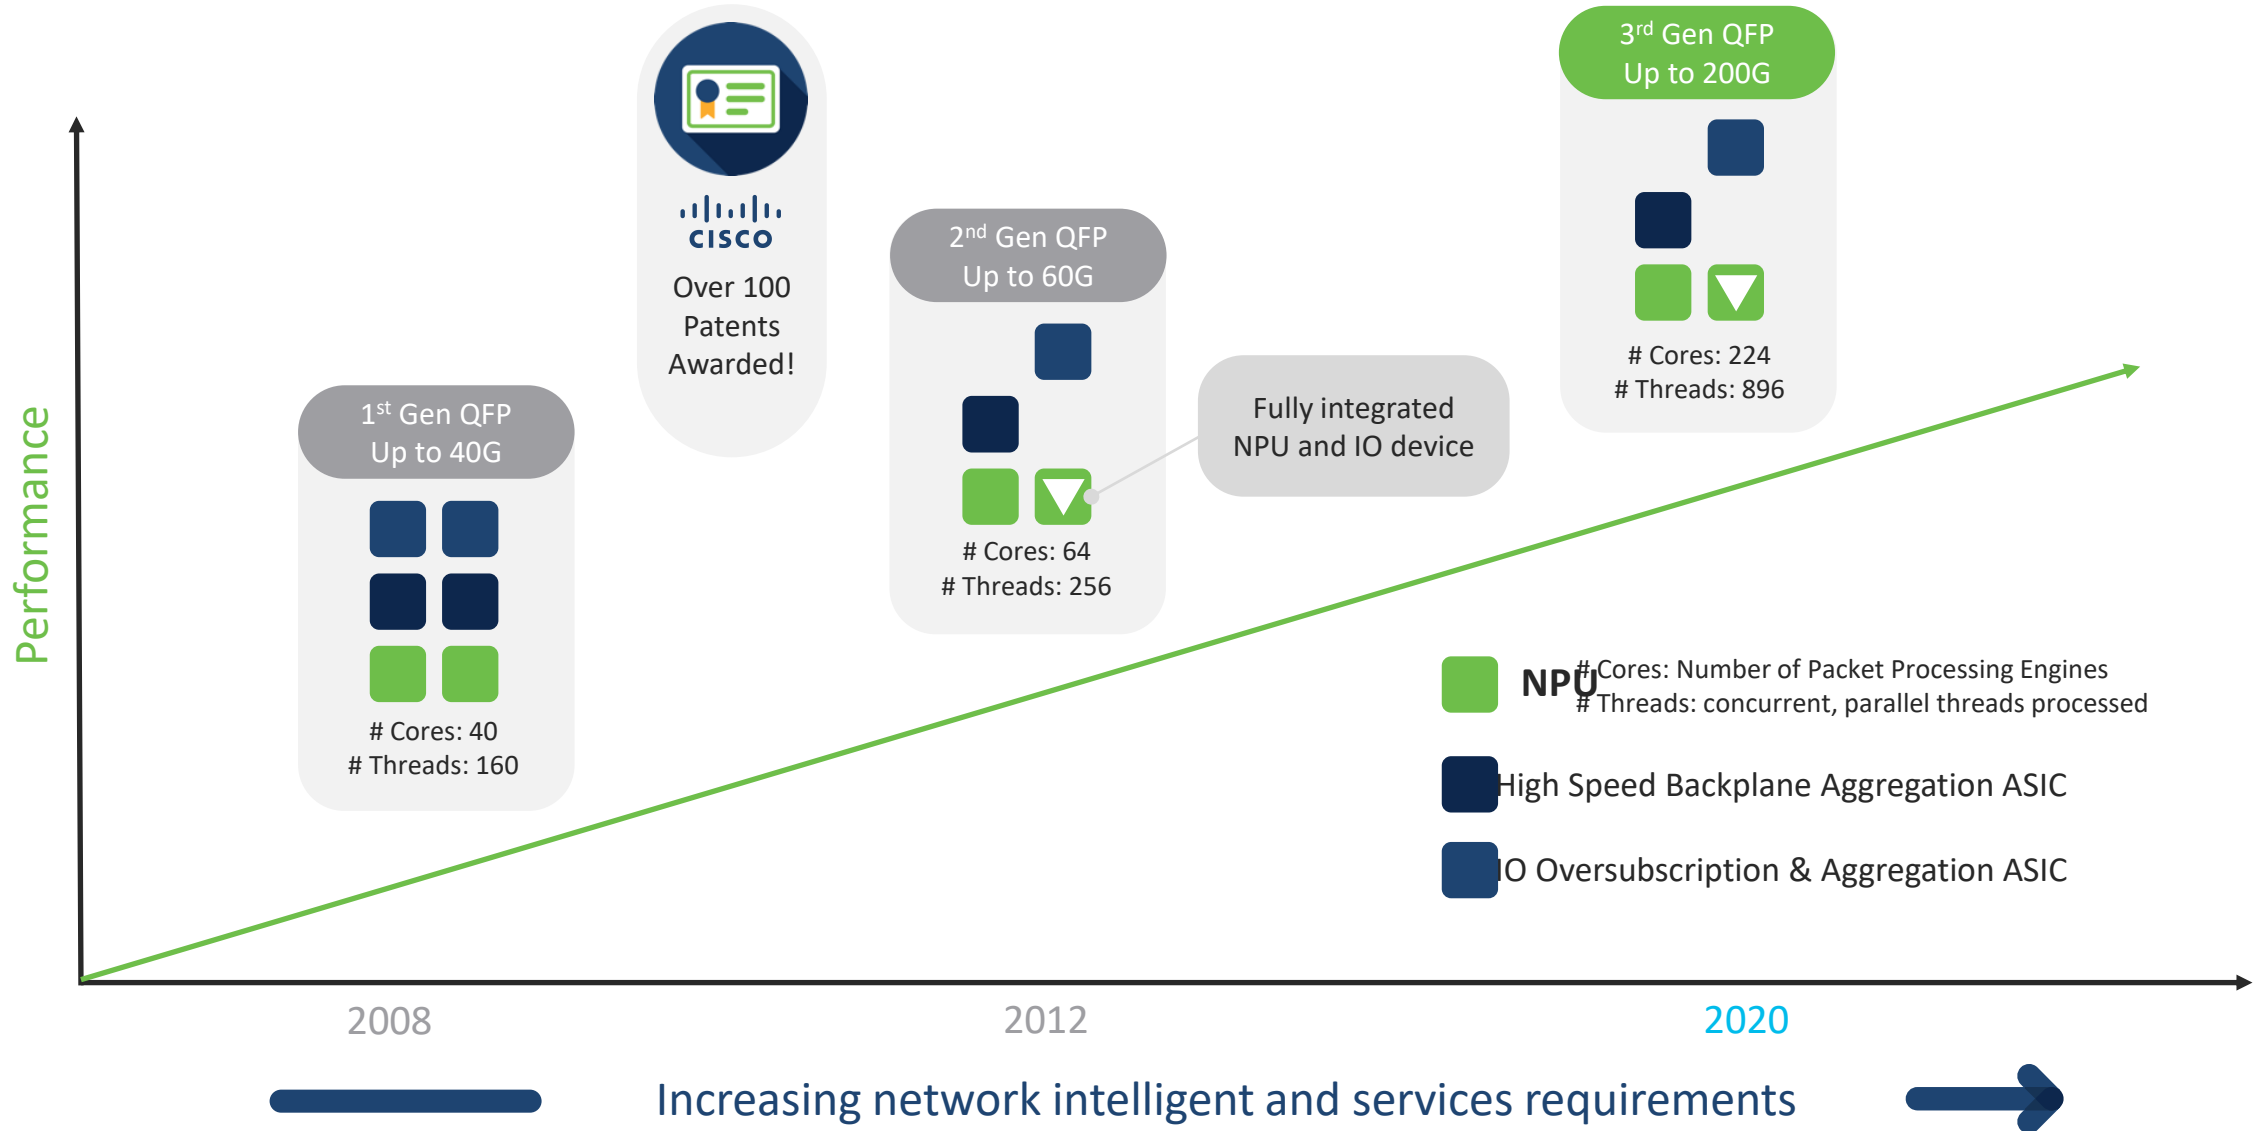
Performance

1$^{st}$ Gen QFP
Up to 40G

# Cores: 40
# Threads: 160

cisco
Over 100 Patents Awarded!

2$^{nd}$ Gen QFP
Up to 60G

# Cores: 64
# Threads: 256

Fully integrated NPU and IO device

3$^{rd}$ Gen QFP
Up to 200G

# Cores: 224
# Threads: 896

NPU

# Cores: Number of Packet Processing Engines
# Threads: concurrent, parallel threads processed

High Speed Backplane Aggregation ASIC

IO Oversubscription & Aggregation ASIC

2008

2012

2020

Increasing network intelligent and services requirements